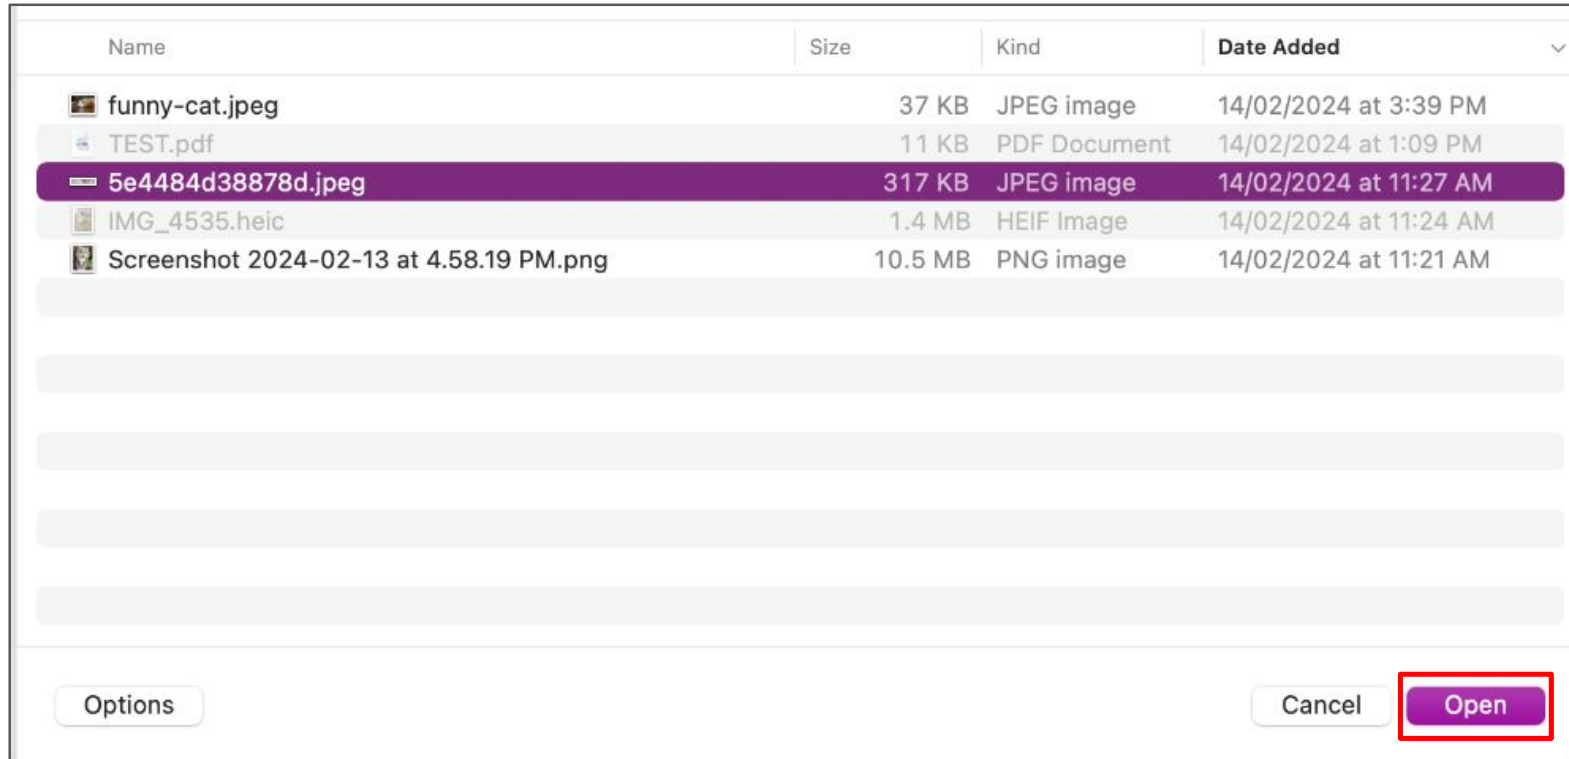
| Name | Size | Kind | Date Added |
|---|---|---|---|
| funny-cat.jpeg | 37 KB | JPEG image | 14/02/2024 at 3:39 PM |
| TEST.pdf | 11 KB | PDF Document | 14/02/2024 at 1:09 PM |
| 5e4484d38878d.jpeg | 317 KB | JPEG image | 14/02/2024 at 11:27 AM |
| IMG_4535.heic | 1.4 MB | HEIF Image | 14/02/2024 at 11:24 AM |
| Screenshot 2024-02-13 at 4.58.19 PM.png | 10.5 MB | PNG image | 14/02/2024 at 11:21 AM |

Options

Cancel Open